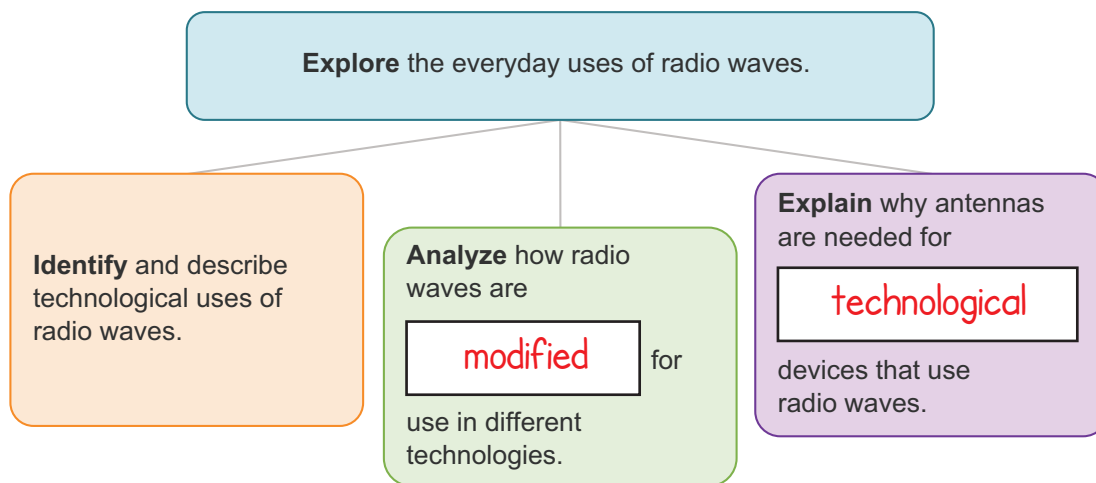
**Explore** the everyday uses of radio waves.

**Identify** and describe technological uses of radio waves.

**Analyze** how radio waves are modified for use in different technologies.

**Explain** why antennas are needed for technological devices that use radio waves.